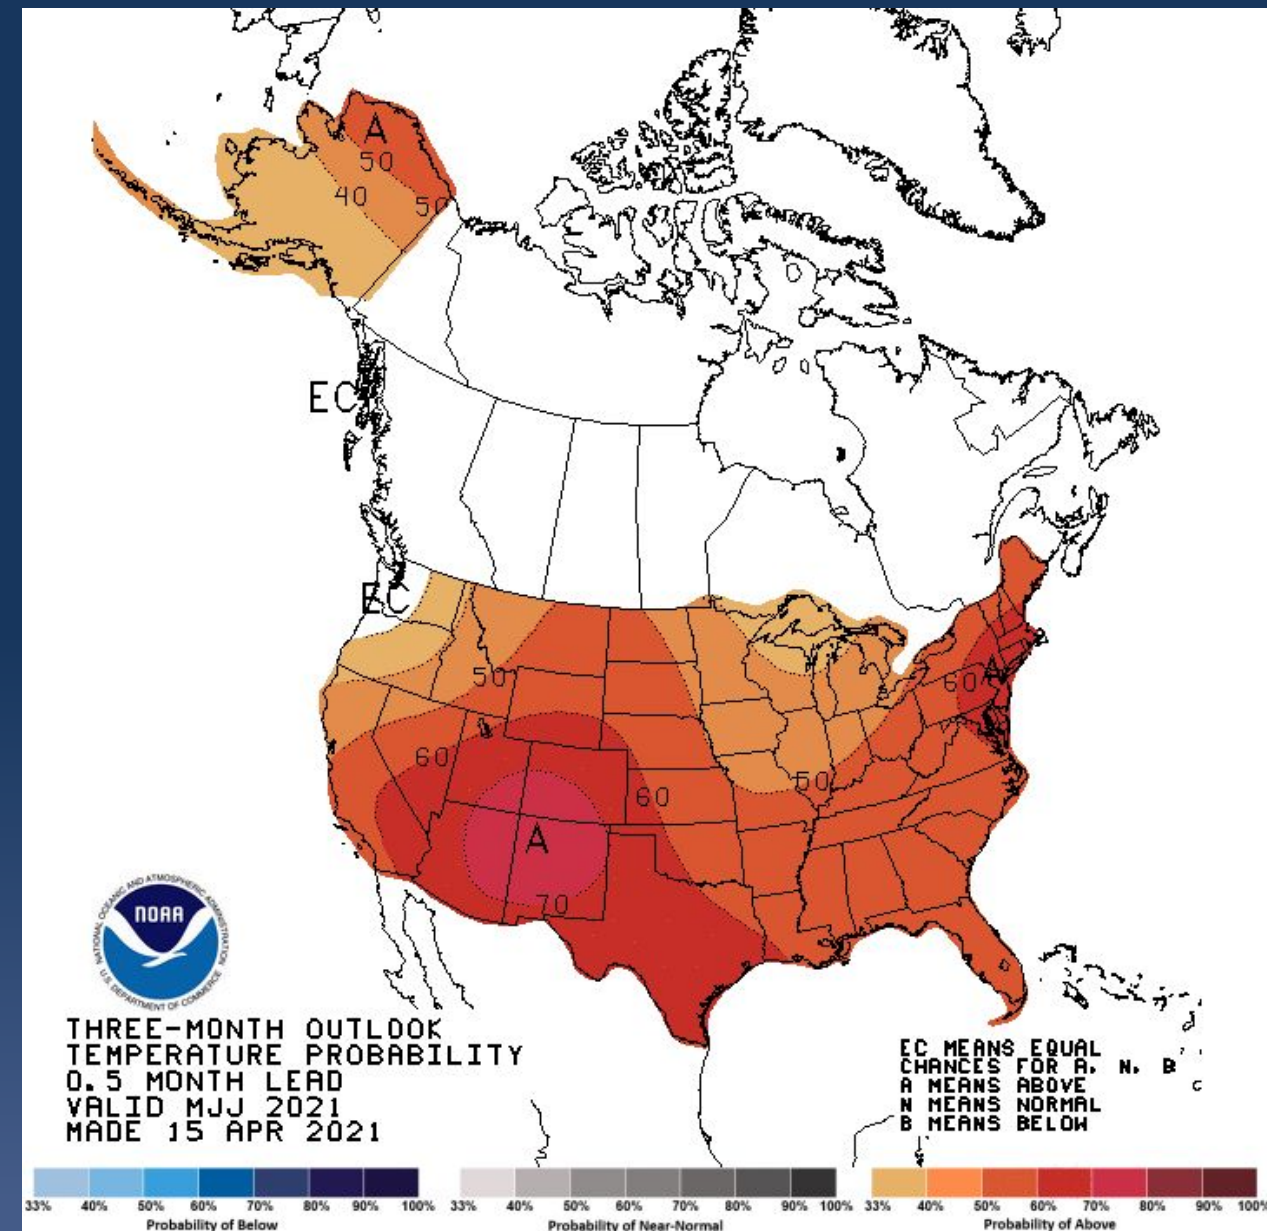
A
50
40
50
EC
EC
50
60
A
60
60
50
A
70

NOAA
NATIONAL OCEANIC AND ATMOSPHERIC ADMINISTRATION
U.S. DEPARTMENT OF COMMERCE

THREE-MONTH OUTLOOK
TEMPERATURE PROBABILITY
0.5 MONTH LEAD
VALID MJJ 2021
MADE 15 APR 2021

EC MEANS EQUAL
CHANCES FOR A, N, B
A MEANS ABOVE
N MEANS NORMAL
B MEANS BELOW

33% 40% 50% 60% 70% 80% 90% 100%
Probability of Below

33% 40% 50% 60% 70% 80% 90% 100%
Probability of Near-Normal

33% 40% 50% 60% 70% 80% 90% 100%
Probability of Above